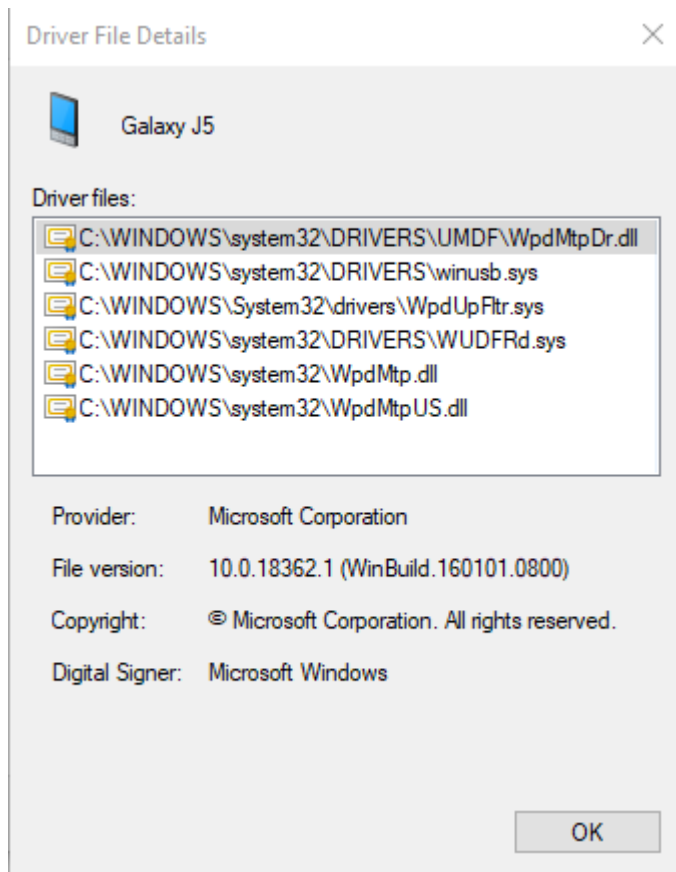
Driver File Details

×

Galaxy J5

Driver files:

C:\WINDOWS\system32\DRIVERS\UMDF\WpdMtpDr.dll
C:\WINDOWS\system32\DRIVERS\winusb.sys
C:\WINDOWS\System32\drivers\WpdUpFltr.sys
C:\WINDOWS\system32\DRIVERS\WUDFRd.sys
C:\WINDOWS\system32\WpdMtp.dll
C:\WINDOWS\system32\WpdMtpUS.dll

| Provider: | Microsoft Corporation |
|---|---|
| File version: | 10.0.18362.1 (WinBuild.160101.0800) |
| Copyright: | © Microsoft Corporation. All rights reserved. |
| Digital Signer: | Microsoft Windows |

OK